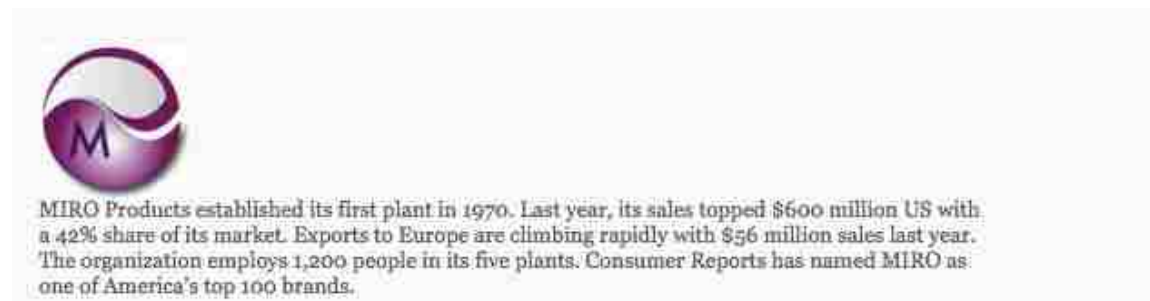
M

MIRO Products established its first plant in 1970. Last year, its sales topped $600 million US with a 42% share of its market. Exports to Europe are climbing rapidly with $56 million sales last year. The organization employs 1,200 people in its five plants. Consumer Reports has named MIRO as one of America's top 100 brands.